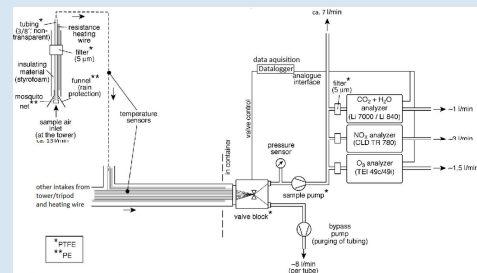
tubing* (3/8" non-transparent)

resistance heating wire

filter* (5 µm)

insulating material (styrofoam)

funnel** (rain protection)

mosquito net**

sample air inlet (at the tower) ca. 13 l/min

temperature sensors

ca. 7 l/min

data aquisition

Datalogger

analogue interface

valve control

in container

pressure sensor

filter* (5 µm)

$CO_2 + H_2O$ analyzer (Li 7000 / Li 840)

~1 l/min

$NO_x$ analyzer (CLD TR 780)

~3 l/min

$O_3$ analyzer (TEI 49c/49i)

~1.5 l/min

other intakes from tower/tripod and heating wire

valve block*

sample pump*

bypass pump (purging of tubing)

~8 l/min (per tube)

*PTFE

**PE